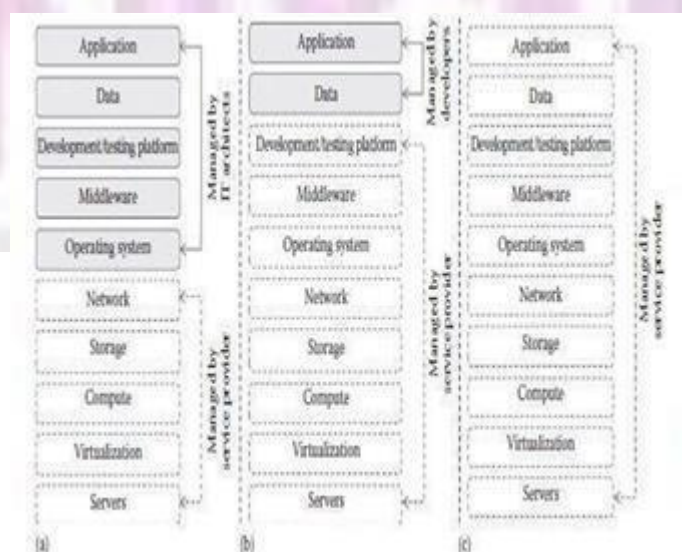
Application

Data

Development/testing platform

Middleware

Operating system

Managed by IT architects

Network

Storage

Compute

Virtualization

Servers

Managed by service provider

(a)

Application

Data

Managed by developers

Development/testing platform

Middleware

Operating system

Network

Storage

Compute

Virtualization

Servers

Managed by service provider

(b)

Application

Data

Development/testing platform

Middleware

Operating system

Network

Storage

Compute

Virtualization

Servers

Managed by service provider

(c)